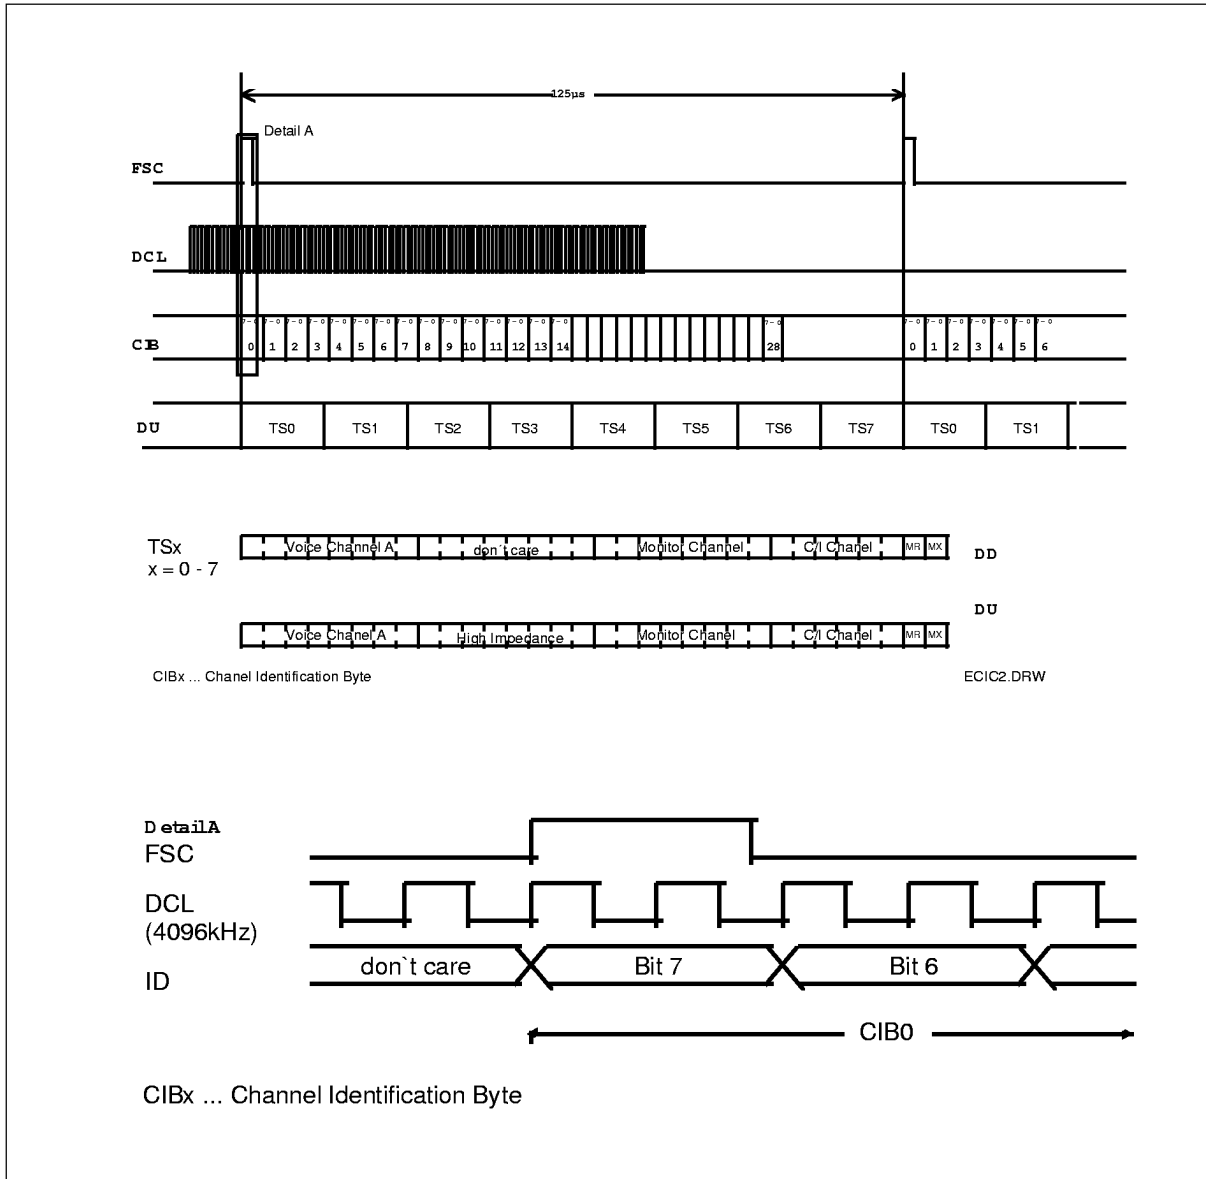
125µs

Detail A

FSC

DCL

CIB

7 – 0 7 – 0 7 – 0 7 – 0 7 – 0 7 – 0 7 – 0 7 – 0 7 – 0 7 – 0 7 – 0 7 – 0 7 – 0 7 – 0 7 – 0

0 1 2 3 4 5 6 7 8 9 10 11 12 13 14

7 – 0
28

7 – 0 7 – 0 7 – 0 7 – 0 7 – 0 7 – 0 7 – 0

0 1 2 3 4 5 6

DU

| TS0 | TS1 | TS2 | TS3 | TS4 | TS5 | TS6 | TS7 | TS0 | TS1 |
|---|---|---|---|---|---|---|---|---|---|

TSx
x = 0 - 7

Voice Channel A don´t care Monitor Channel C/I Chanel MR MX

DD

DU

Voice Chanel A High Impedance Monitor Chanel C/I Chanel MR MX

CIBx ... Chanel Identification Byte

ECIC2.DRW

DetailA
FSC

DCL
(4096kHz)

ID

don`t care

Bit 7

Bit 6

CIB0

CIBx ... Channel Identification Byte